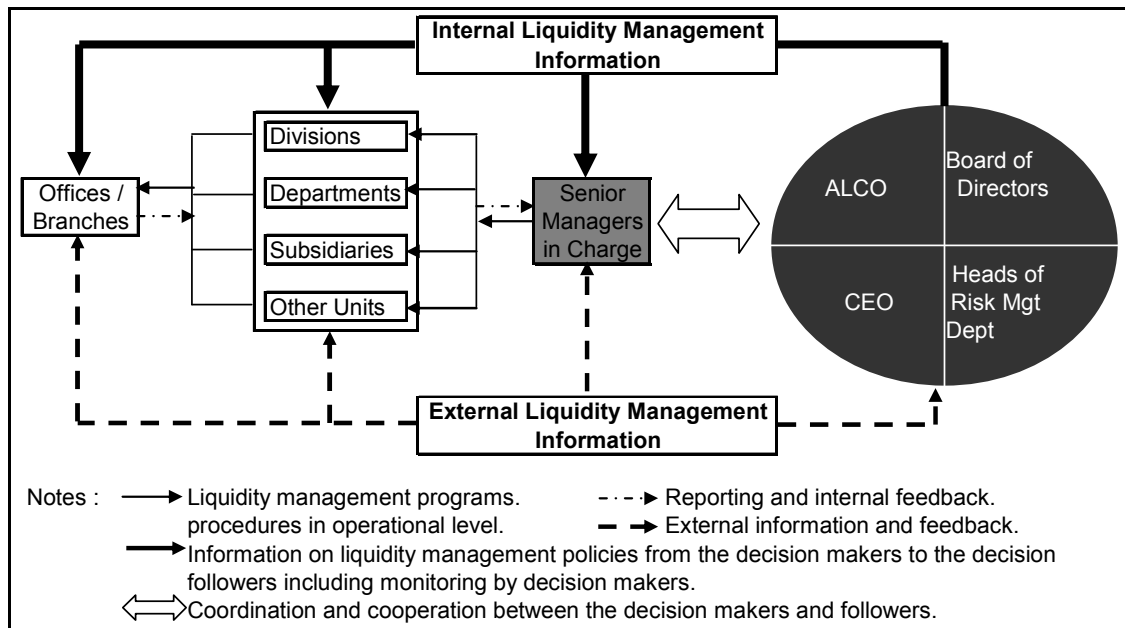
Internal Liquidity Management Information

Offices / Branches

Divisions

Departments

Subsidiaries

Other Units

Senior Managers in Charge

ALCO

Board of Directors

CEO

Heads of Risk Mgt Dept

External Liquidity Management Information

Notes : Liquidity management programs. procedures in operational level.

Reporting and internal feedback.

External information and feedback.

Information on liquidity management policies from the decision makers to the decision followers including monitoring by decision makers.

Coordination and cooperation between the decision makers and followers.